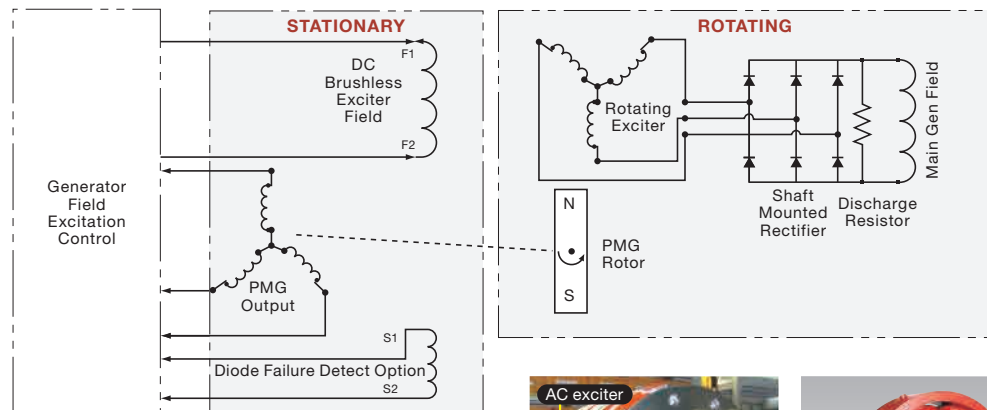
STATIONARY

ROTATING

F1

DC Brushless Exciter Field

F2

Generator Field Excitation Control

Rotating Exciter

Main Gen Field

Shaft Mounted Rectifier

Discharge Resistor

N

PMG Rotor

S

PMG Output

S1

Diode Failure Detect Option

S2

AC exciter